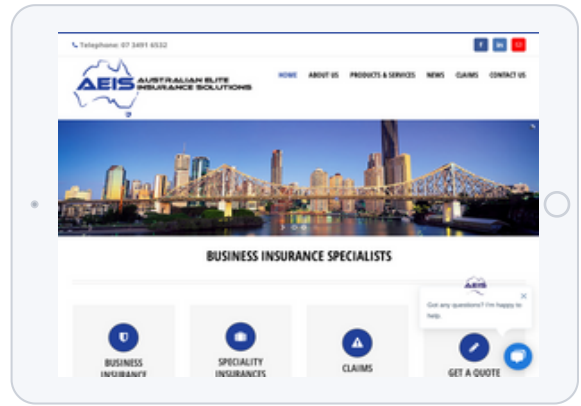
Telephone: 07 3491 6532

AEIS AUSTRALIAN ELITE INSURANCE SOLUTIONS

HOME ABOUT US PRODUCTS & SERVICES NEWS CLAIMS CONTACT US

BUSINESS INSURANCE SPECIALISTS

Got any questions? I'm happy to help.

BUSINESS INSURANCE

SPECIALITY INSURANCES

CLAIMS

GET A QUOTE